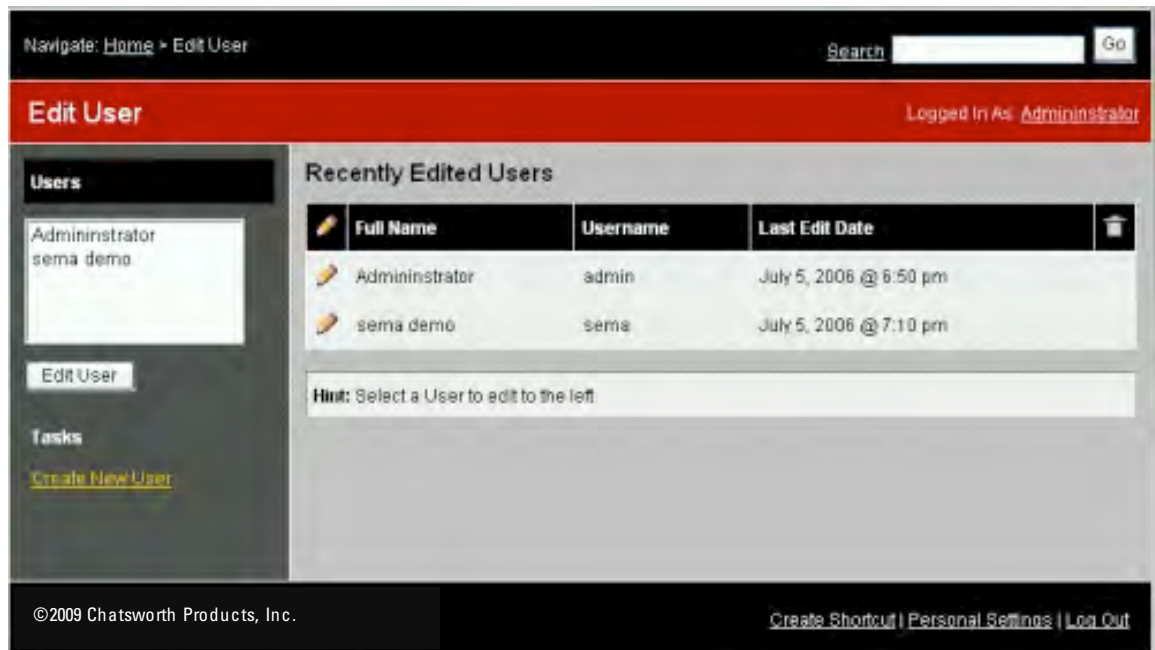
Navigate: Home > Edit User

Search Go

Edit User

Logged In As: Admininstrator

Users

Admininstrator
sema demo

Edit User

Tasks

Create New User

Recently Edited Users

| Full Name | Username | Last Edit Date |
|---|---|---|
| Admininstrator | admin | July 5, 2006 @ 6:50 pm |
| sema demo | sema | July 5, 2006 @ 7:10 pm |

Hint: Select a User to edit to the left

©2009 Chatsworth Products, Inc.

Create Shortcut | Personal Settings | Log Out